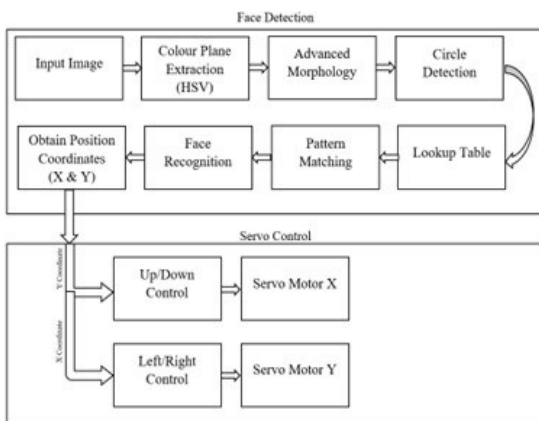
Face Detection

Input Image

Colour Plane Extraction (HSV)

Advanced Morphology

Circle Detection

Lookup Table

Pattern Matching

Face Recognition

Obtain Position Coordinates (X & Y)

Servo Control

Y Coordinate

X Coordinate

Up/Down Control

Servo Motor X

Left/Right Control

Servo Motor Y